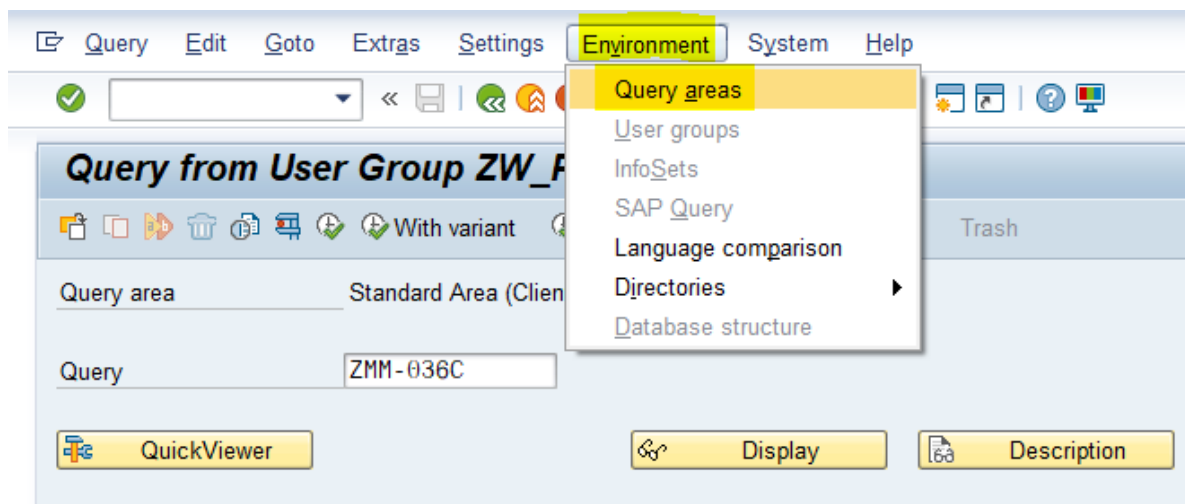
Query Edit Goto Extras Settings Environment System Help

Query areas
User groups
InfoSets
SAP Query
Language comparison
Directories
Database structure

Query from User Group ZW_F

With variant

Trash

Query area
Standard Area (Clien

Query
ZMM-036C

QuickViewer
Display
Description